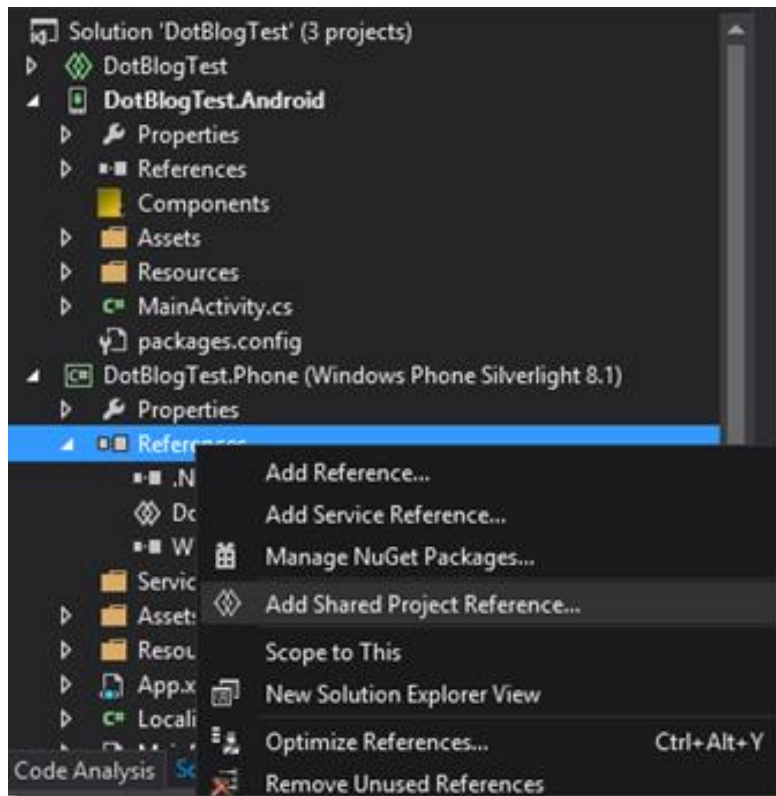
Solution 'DotBlogTest' (3 projects)
DotBlogTest
DotBlogTest.Android
Properties
References
Components
Assets
Resources
MainActivity.cs
packages.config
DotBlogTest.Phone (Windows Phone Silverlight 8.1)
Properties
References
.N
Do
W
Servic
Assets
Resou
App.x
Locali
Code Analysis
Sc

Add Reference...
Add Service Reference...
Manage NuGet Packages...
Add Shared Project Reference...
Scope to This
New Solution Explorer View
Optimize References... Ctrl+Alt+Y
Remove Unused References